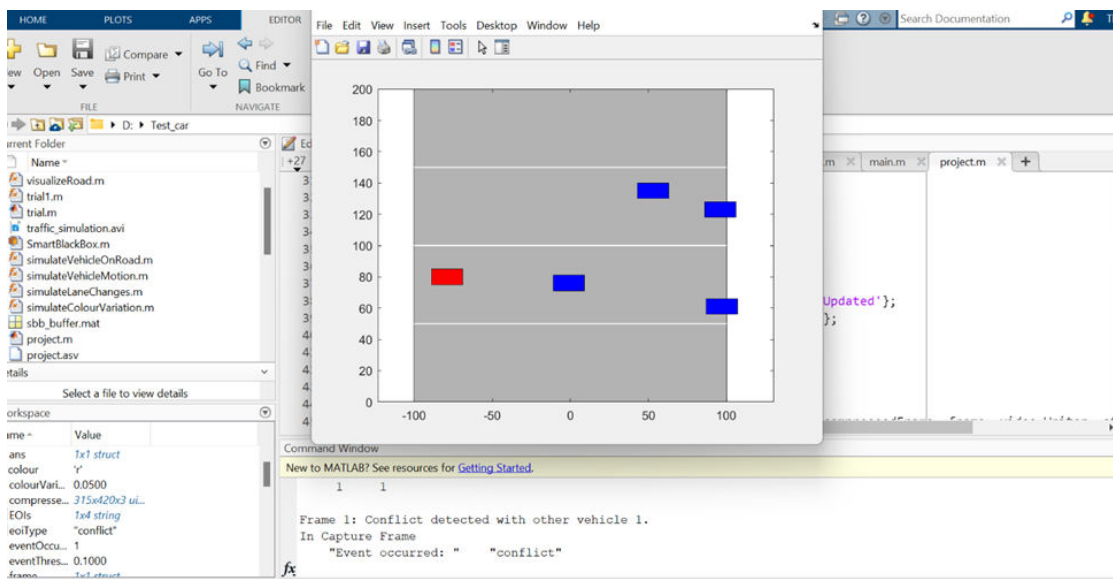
HOME PLOTS APPS EDITOR

File Edit View Insert Tools Desktop Window Help

Search Documentation

ew Open Save Compare Print Go To Find Bookmark

FILE NAVIGATE

D: Test_car

urrent Folder

Name

visualizeRoad.m
trial1.m
trial.m
traffic_simulation.avi
SmartBlackBox.m
simulateVehicleOnRoad.m
simulateVehicleMotion.m
simulateLaneChanges.m
simulateColourVariation.m
sbb_buffer.mat
project.m
project.asv

etails

Select a file to view details

orkspace

ame Value

ans 1x1 struct
colour 'r'
colourVari... 0.0500
compresse... 315x420x3 ui...
EOIs 1x4 string
eoiType "conflict"
eventOccu... 1
eventThres... 0.1000
frame 1x1 struct

+27

.m main.m project.m +

Updated'};
};

200
180
160
140
120
100
80
60
40
20
0
-100 -50 0 50 100

Command Window

New to MATLAB? See resources for Getting Started.

1 1

Frame 1: Conflict detected with other vehicle 1.
In Capture Frame
"Event occurred: " "conflict"

fx